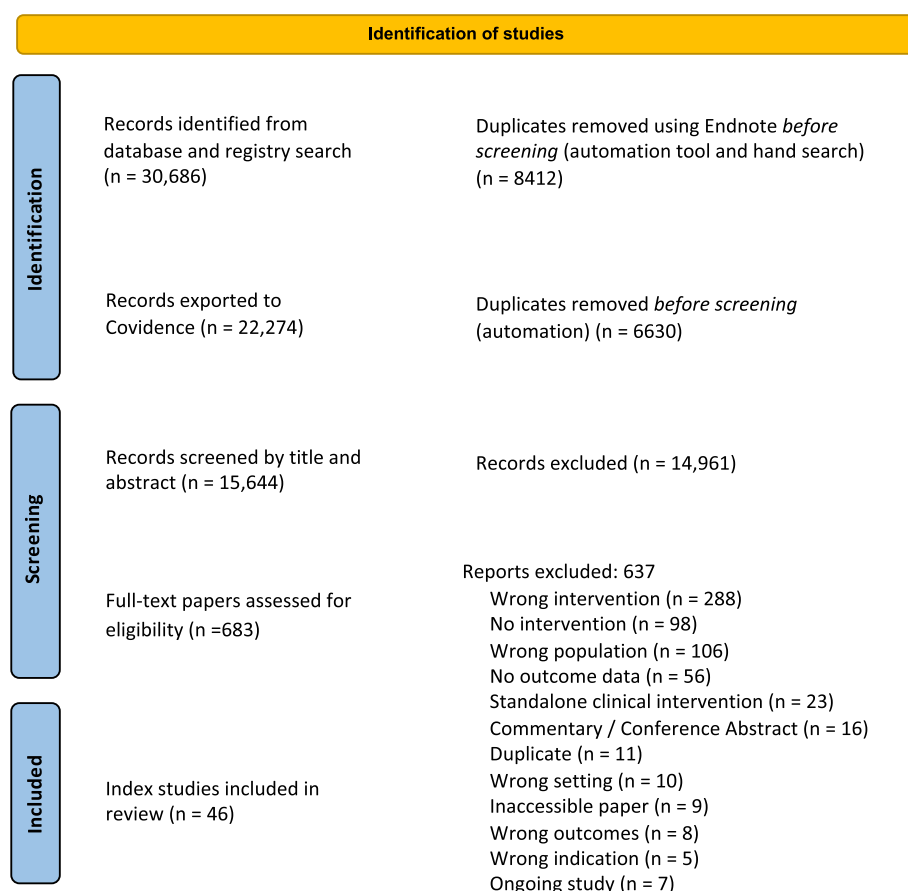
Identification of studies

Identification

Records identified from database and registry search (n = 30,686)

Duplicates removed using Endnote *before screening* (automation tool and hand search) (n = 8412)

Records exported to Covidence (n = 22,274)

Duplicates removed *before screening* (automation) (n = 6630)

Screening

Records screened by title and abstract (n = 15,644)

Records excluded (n = 14,961)

Full-text papers assessed for eligibility (n =683)

Reports excluded: 637
Wrong intervention (n = 288)
No intervention (n = 98)
Wrong population (n = 106)
No outcome data (n = 56)
Standalone clinical intervention (n = 23)
Commentary / Conference Abstract (n = 16)
Duplicate (n = 11)
Wrong setting (n = 10)
Inaccessible paper (n = 9)
Wrong outcomes (n = 8)
Wrong indication (n = 5)
Ongoing study (n = 7)

Included

Index studies included in review (n = 46)